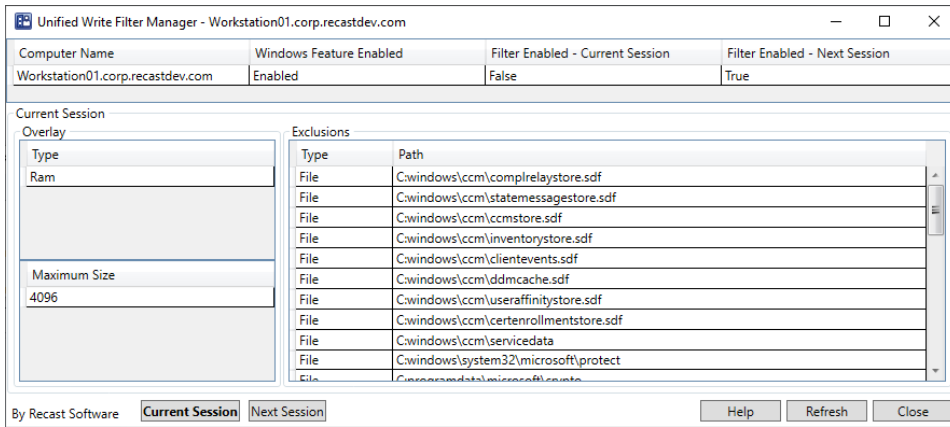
Unified Write Filter Manager - Workstation01.corp.recastdev.com

| Computer Name | Windows Feature Enabled | Filter Enabled - Current Session | Filter Enabled - Next Session |
|---|---|---|---|
| Workstation01.corp.recastdev.com | Enabled | False | True |

Current Session

Overlay

| Type |
|---|
| Ram |

| Maximum Size |
|---|
| 4096 |

Exclusions

| Type | Path |
|---|---|
| File | C:windows\ccm\complrelaystore.sdf |
| File | C:windows\ccm\statemessagestore.sdf |
| File | C:windows\ccm\ccmstore.sdf |
| File | C:windows\ccm\inventorystore.sdf |
| File | C:windows\ccm\clientevents.sdf |
| File | C:windows\ccm\ddmcache.sdf |
| File | C:windows\ccm\useraffinitystore.sdf |
| File | C:windows\ccm\certenrollmentstore.sdf |
| File | C:windows\ccm\servicedata |
| File | C:windows\system32\microsoft\protect |
| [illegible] | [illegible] |

By Recast Software Current Session Next Session Help Refresh Close